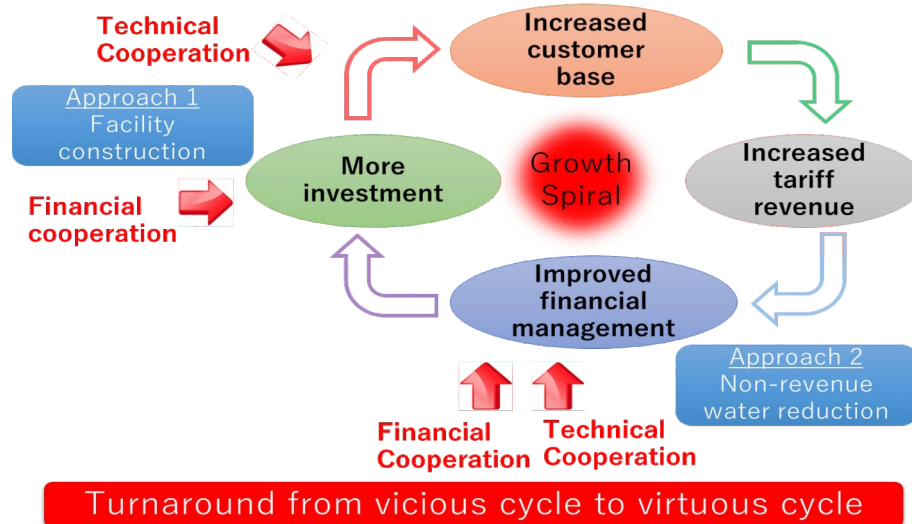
Technical Cooperation

Increased customer base

Approach 1
Facility construction

More investment

Growth Spiral

Increased tariff revenue

Financial cooperation

Improved financial management

Approach 2
Non-revenue water reduction

Financial Cooperation

Technical Cooperation

Turnaround from vicious cycle to virtuous cycle